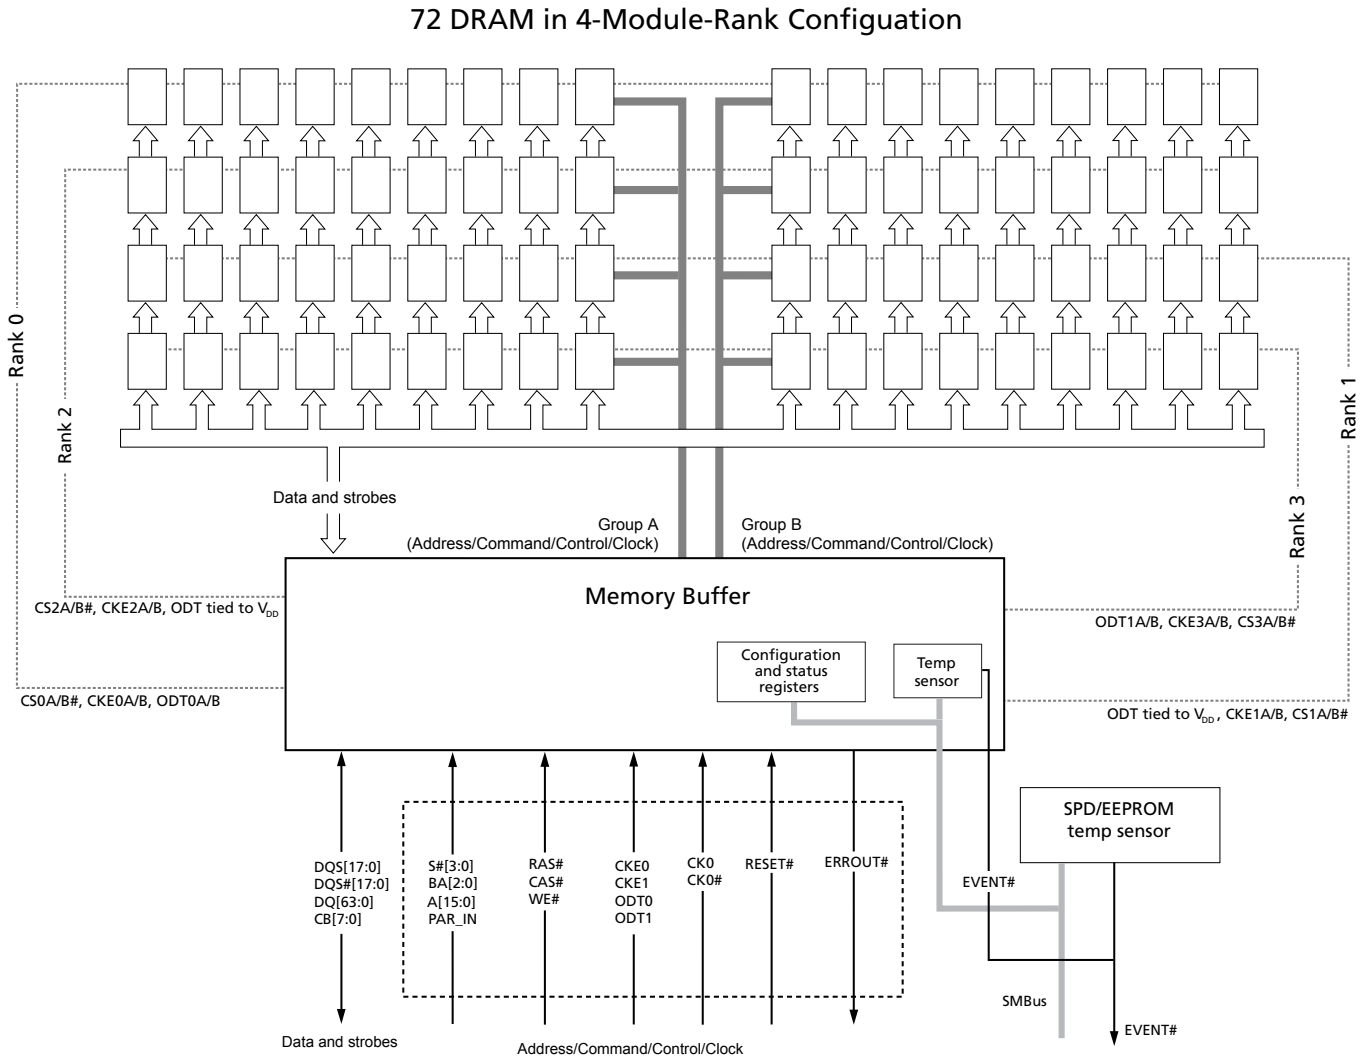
72 DRAM in 4-Module-Rank Configuation

Rank 0

Rank 2

Rank 1

Rank 3

Data and strobes

Group A
(Address/Command/Control/Clock)

Group B
(Address/Command/Control/Clock)

Memory Buffer

CS2A/B#, CKE2A/B, ODT tied to $V_{DD}$

ODT1A/B, CKE3A/B, CS3A/B#

Configuration and status registers

Temp sensor

CS0A/B#, CKE0A/B, ODT0A/B

ODT tied to $V_{DD}$, CKE1A/B, CS1A/B#

SPD/EEPROM temp sensor

DQS[17:0]
DQS#[17:0]
DQ[63:0]
CB[7:0]

S#[3:0]
BA[2:0]
A[15:0]
PAR_IN

RAS#
CAS#
WE#

CKE0
CKE1
ODT0
ODT1

CK0
CK0#

RESET#

ERROUT#

EVENT#

SMBus

EVENT#

Data and strobes

Address/Command/Control/Clock